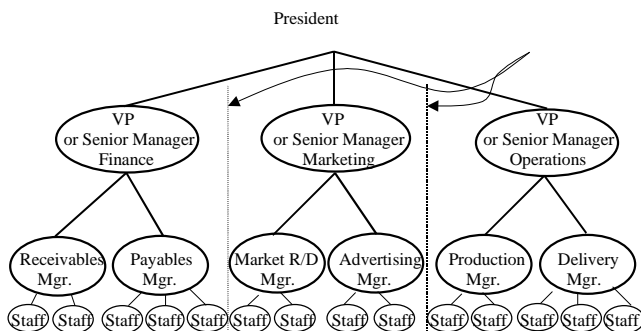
President

VP
or Senior Manager
Finance

VP
or Senior Manager
Marketing

VP
or Senior Manager
Operations

Receivables
Mgr.

Payables
Mgr.

Market R/D
Mgr.

Advertising
Mgr.

Production
Mgr.

Delivery
Mgr.

Staff Staff Staff Staff Staff Staff Staff Staff Staff Staff Staff Staff Staff Staff